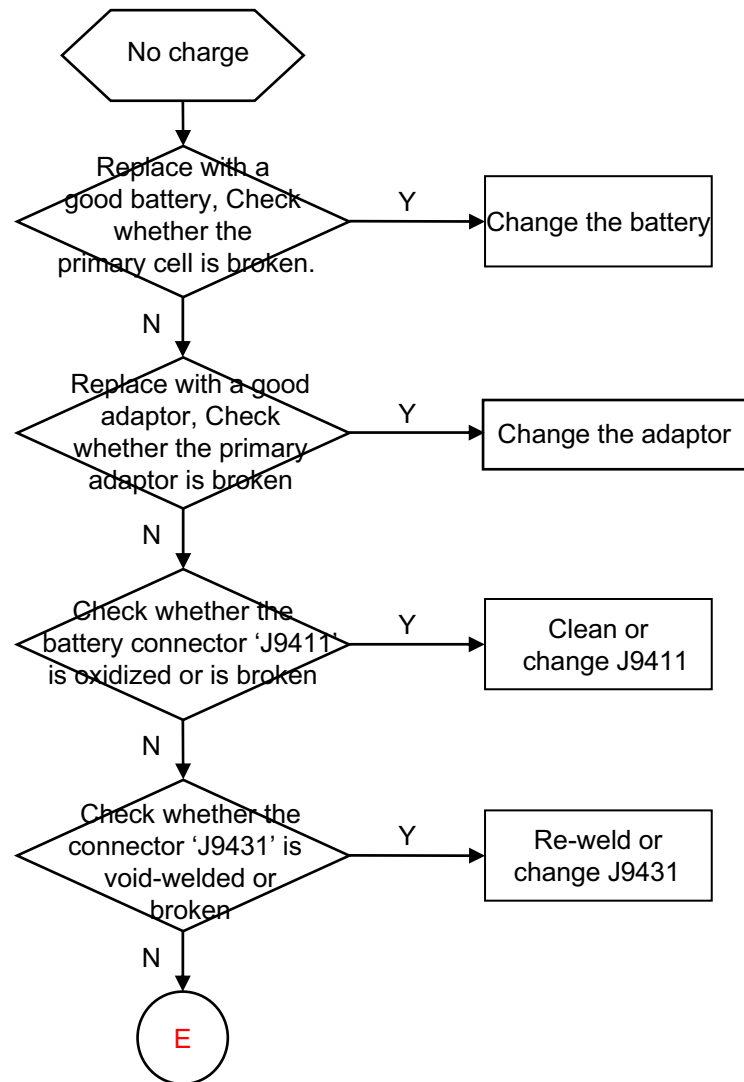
No charge

Replace with a good battery, Check whether the primary cell is broken.

Y

Change the battery

N

Replace with a good adaptor, Check whether the primary adaptor is broken

Y

Change the adaptor

N

Check whether the battery connector 'J9411' is oxidized or is broken

Y

Clean or change J9411

N

Check whether the connector 'J9431' is void-welded or broken

Y

Re-weld or change J9431

N

E